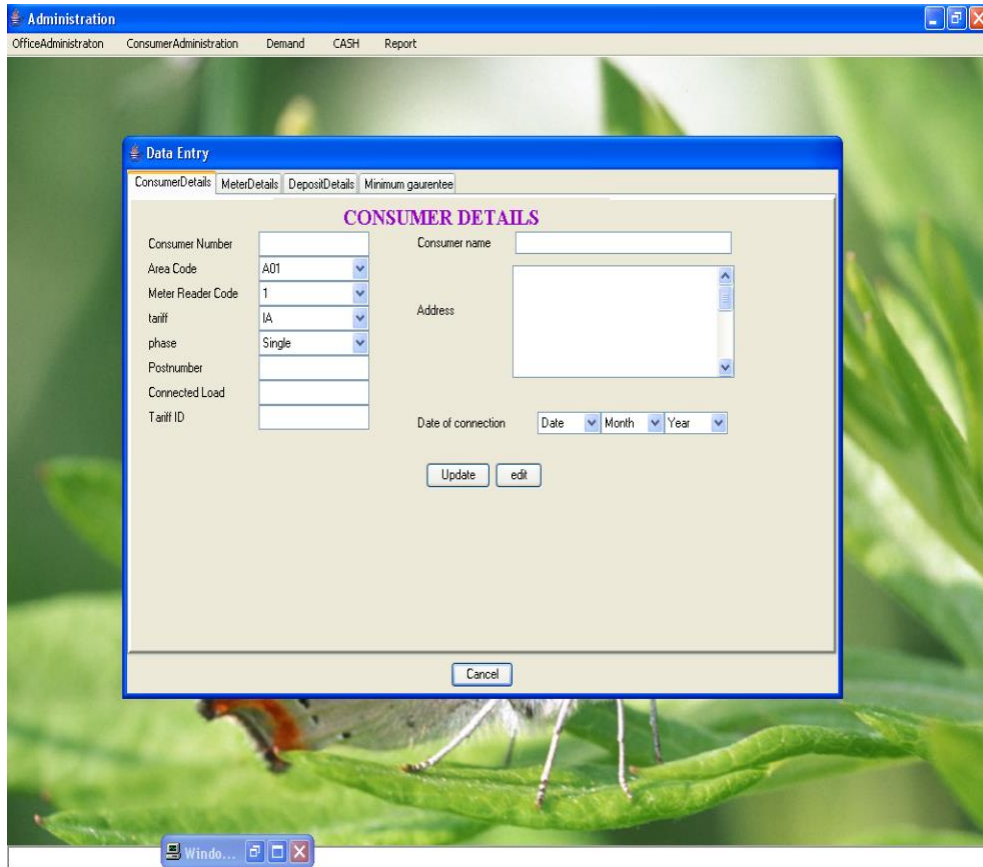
Administration

OfficeAdministraton ConsumerAdministration Demand CASH Report

Data Entry

ConsumerDetails MeterDetails DepositDetails Minimum gaurentee

CONSUMER DETAILS

Consumer Number

Area Code A01

Meter Reader Code 1

tariff IA

phase Single

Postnumber

Connected Load

Tariff ID

Consumer name

Address

Date of connection Date Month Year

Update edit

Cancel

Windo...